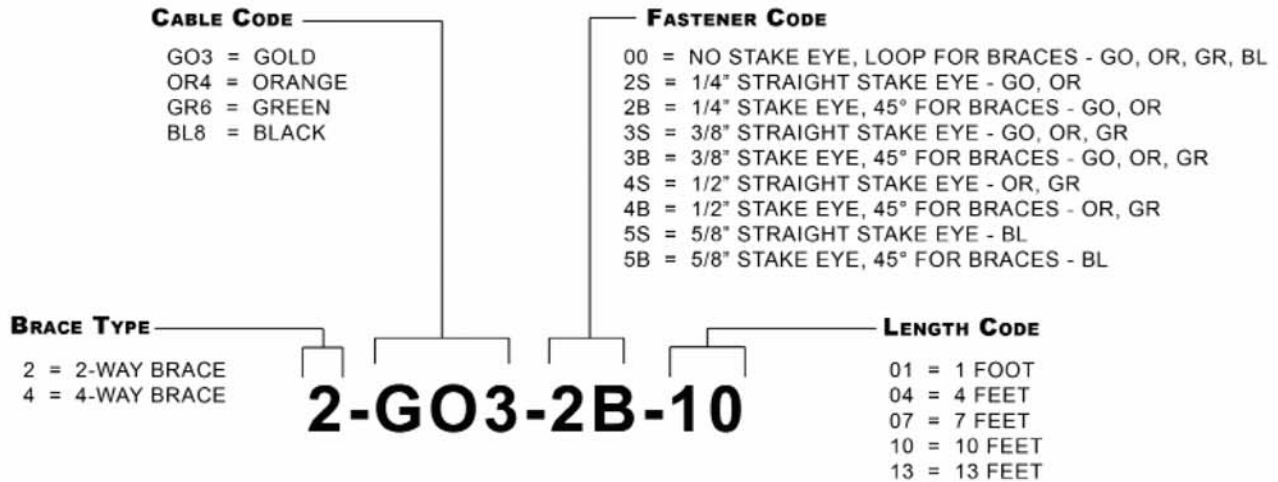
CABLE CODE

GO3 = GOLD
OR4 = ORANGE
GR6 = GREEN
BL8 = BLACK

FASTENER CODE

00 = NO STAKE EYE, LOOP FOR BRACES - GO, OR, GR, BL
2S = 1/4" STRAIGHT STAKE EYE - GO, OR
2B = 1/4" STAKE EYE, 45° FOR BRACES - GO, OR
3S = 3/8" STRAIGHT STAKE EYE - GO, OR, GR
3B = 3/8" STAKE EYE, 45° FOR BRACES - GO, OR, GR
4S = 1/2" STRAIGHT STAKE EYE - OR, GR
4B = 1/2" STAKE EYE, 45° FOR BRACES - OR, GR
5S = 5/8" STRAIGHT STAKE EYE - BL
5B = 5/8" STAKE EYE, 45° FOR BRACES - BL

BRACE TYPE

2 = 2-WAY BRACE
4 = 4-WAY BRACE

2-GO3-2B-10

LENGTH CODE

01 = 1 FOOT
04 = 4 FEET
07 = 7 FEET
10 = 10 FEET
13 = 13 FEET